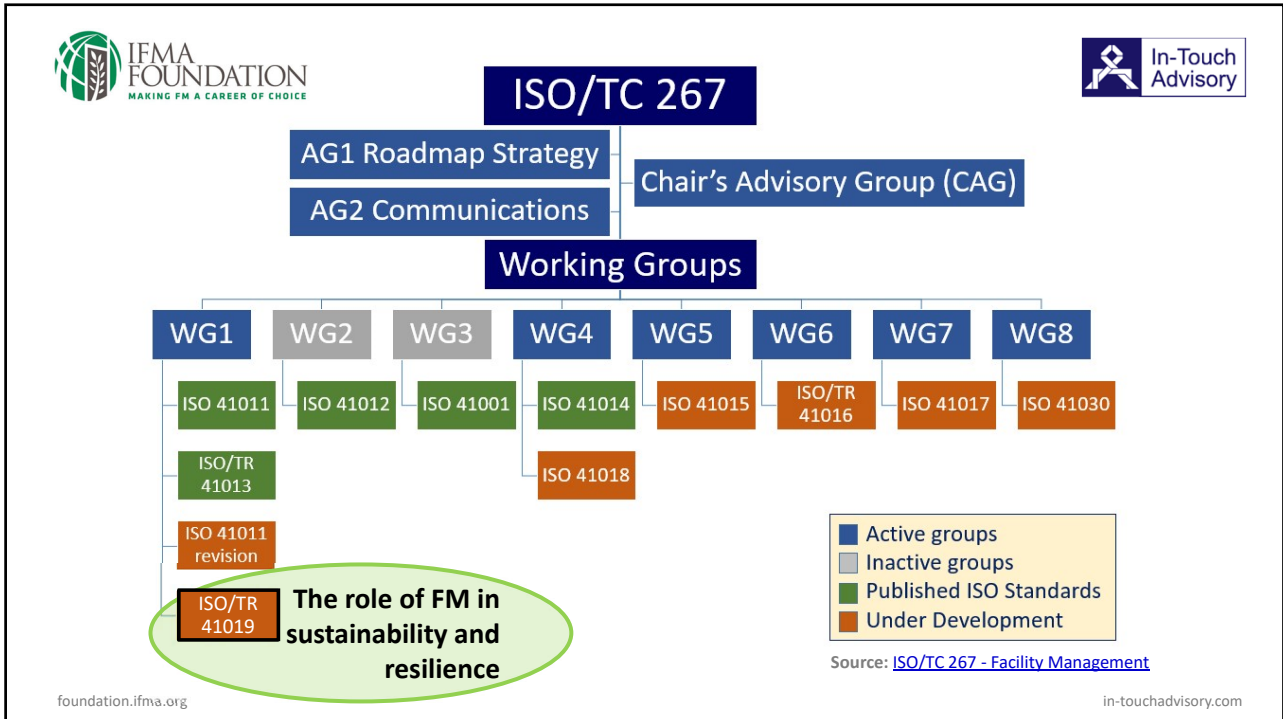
IFMA FOUNDATION
MAKING FM A CAREER OF CHOICE

In-Touch Advisory

ISO/TC 267

AG1 Roadmap Strategy

AG2 Communications

Chair's Advisory Group (CAG)

Working Groups

WG1
WG2
WG3
WG4
WG5
WG6
WG7
WG8

ISO 41011
ISO 41012
ISO 41001
ISO 41014
ISO 41015
ISO/TR 41016
ISO 41017
ISO 41030

ISO/TR 41013

ISO 41018

ISO 41011 revision

ISO/TR 41019

The role of FM in sustainability and resilience

Active groups
Inactive groups
Published ISO Standards
Under Development

Source: ISO/TC 267 - Facility Management

foundation.ifma.org

in-touchadvisory.com